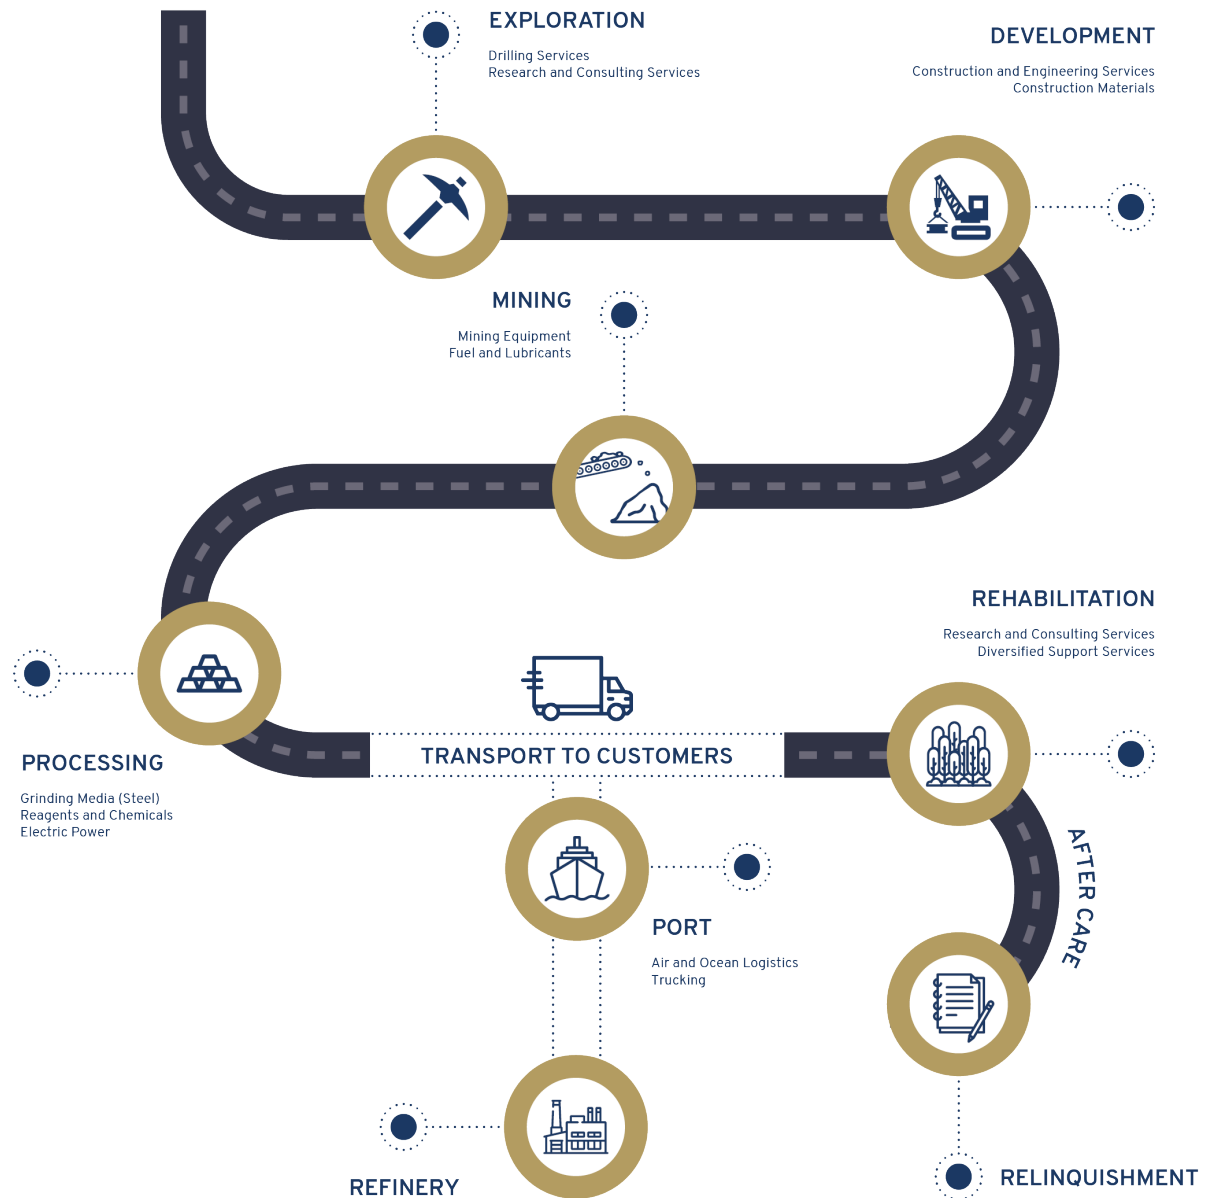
EXPLORATION
Drilling Services
Research and Consulting Services

DEVELOPMENT
Construction and Engineering Services
Construction Materials

MINING
Mining Equipment
Fuel and Lubricants

REHABILITATION
Research and Consulting Services
Diversified Support Services

PROCESSING
Grinding Media (Steel)
Reagents and Chemicals
Electric Power

TRANSPORT TO CUSTOMERS

AFTER CARE

PORT
Air and Ocean Logistics
Trucking

REFINERY

RELINQUISHMENT